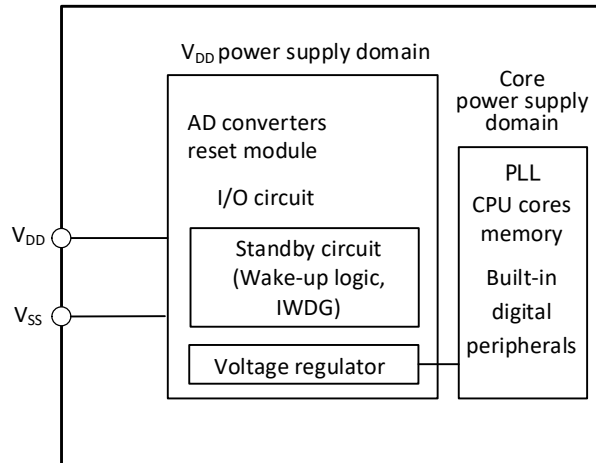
$V_{DD}$ power supply domain

AD converters
reset module

I/O circuit

Standby circuit
(Wake-up logic,
IWDG)

Voltage regulator

Core
power supply
domain

PLL
CPU cores
memory
Built-in
digital
peripherals

$V_{DD}$

$V_{SS}$